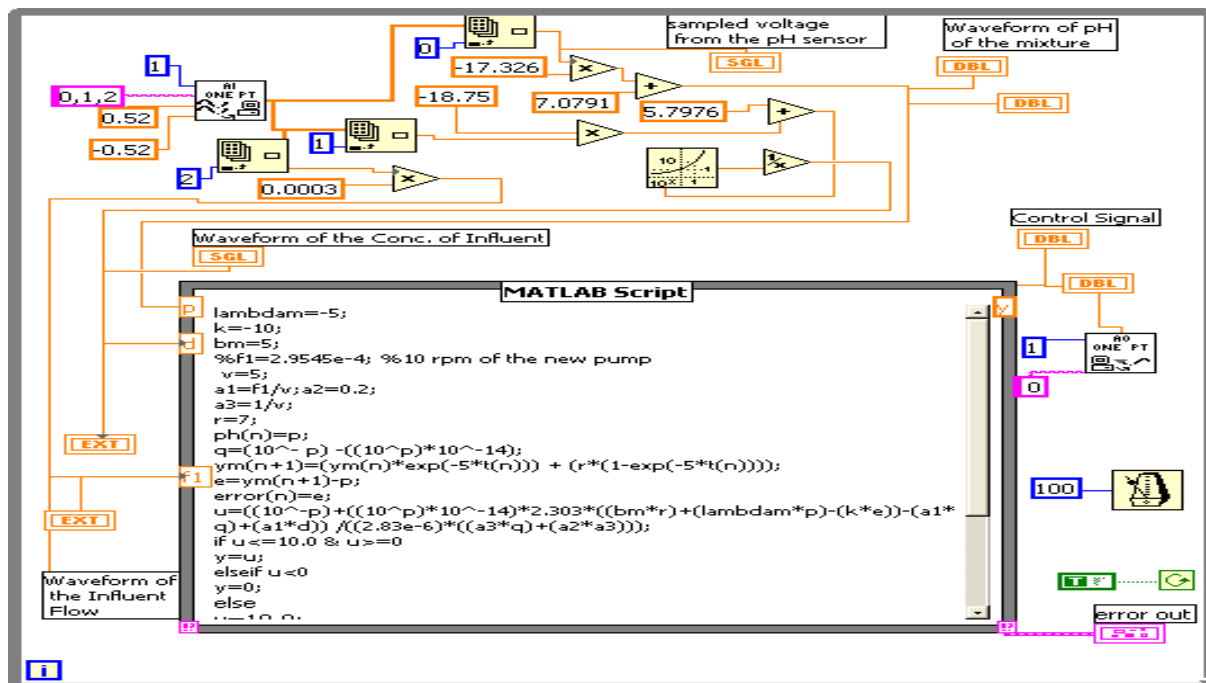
sampled voltage from the pH sensor

Waveform of pH of the mixture

SGL

DBL

DBL

1

0,1,2

AI ONE PT

0.52

-0.52

0

-17.326

7.0791

-18.75

5.7976

1

2

0.0003

Waveform of the Conc. of Influent

SGL

Control Signal

DBL

DBL

MATLAB Script

p

d

f1

y

EXT

EXT

lambdam=-5;
k=-10;
bm=5;
%f1=2.9545e-4; %10 rpm of the new pump
v=5;
a1=f1/v;a2=0.2;
a3=1/v;
r=7;
ph(n)=p;
q=(10^- p) -((10^p)*10^-14);
ym(n+1)=(ym(n)*exp(-5*t(n))) + (r*(1-exp(-5*t(n))));
e=ym(n+1)-p;
error(n)=e;
u=((10^-p)+((10^p)*10^-14)*2.303*((bm*r)+(lambdam*p)-(k*e))-(a1*q)+(a1*d)) /((2.83e-6)*((a3*q)+(a2*a3)));
if u<=10.0 & u>=0
y=u;
elseif u<0
y=0;
else
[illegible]

AO ONE PT

1

0

100

Waveform of the Influent Flow

error out

i